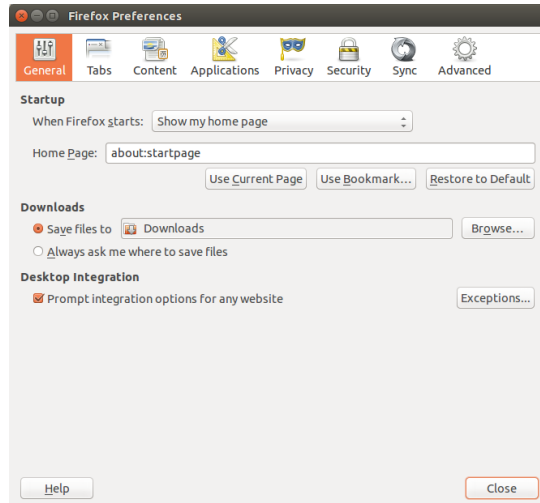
Firefox Preferences

General Tabs Content Applications Privacy Security Sync Advanced

Startup

When Firefox starts: Show my home page

Home Page: about:startpage

Use Current Page Use Bookmark... Restore to Default

Downloads

Save files to Downloads Browse...

Always ask me where to save files

Desktop Integration

Prompt integration options for any website Exceptions...

Help Close